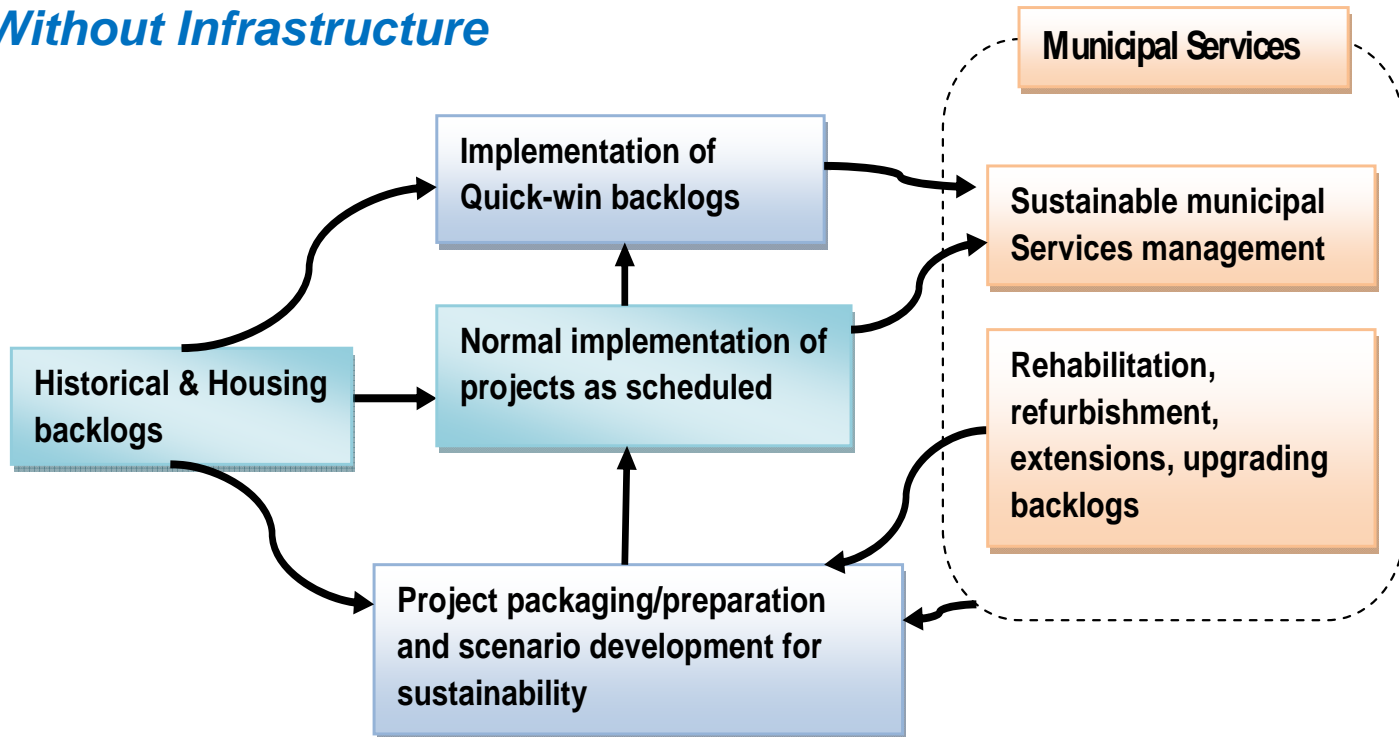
Without Infrastructure

Municipal Services

Implementation of Quick-win backlogs

Sustainable municipal Services management

Normal implementation of projects as scheduled

Historical & Housing backlogs

Rehabilitation, refurbishment, extensions, upgrading backlogs

Project packaging/preparation and scenario development for sustainability